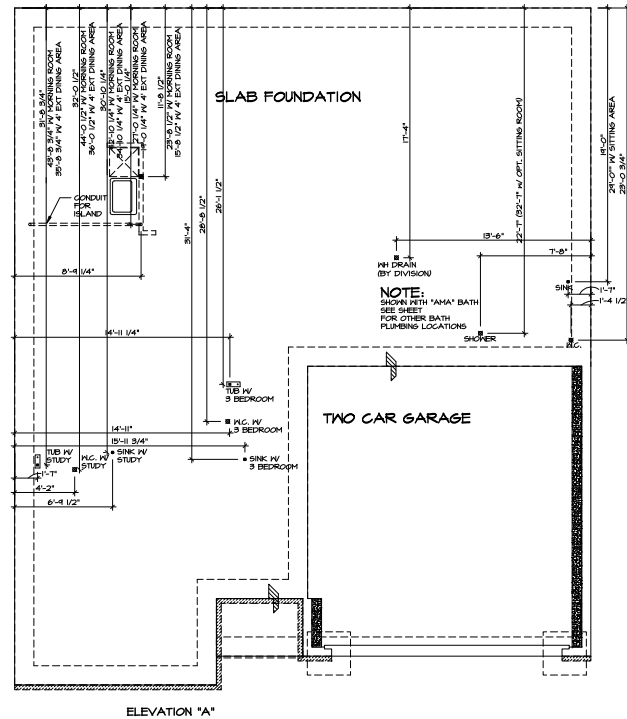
SLAB FOUNDATION

31'-8 3/4"
43'-8 3/4" W/ MORNING ROOM
35'-8 3/4" W/ 4' EXT DINING AREA
32'-0 1/2"
44'-0 1/2" W/ MORNING ROOM
36'-0 1/2" W/ 4' EXT DINING AREA
30'-10 1/4"
42'-10 1/4" W/ MORNING ROOM
34'-10 1/4" W/ 4' EXT DINING AREA
27'-0 1/4"
39'-0 1/4" W/ MORNING ROOM
31'-0 1/4" W/ 4' EXT DINING AREA
11'-8 1/2"
23'-8 1/2" W/ MORNING ROOM
15'-8 1/2" W/ 4' EXT DINING AREA

CONDUIT FOR ISLAND

8'-4 1/4"

31'-4"
28'-8 1/2"
26'-1 1/2"

17'-4"

22'-7" (32'-7" W/ OPT. SITTING ROOM)

19'-0"
29'-0" W/ SITTING AREA
23'-0 3/4"

WH DRAIN (BY DIVISION)

13'-6"
7'-8"

SINK
1'-7"
1'-4 1/2

NOTE:
SHOWN WITH "AMA" BATH
SEE SHEET
FOR OTHER BATH
PLUMBING LOCATIONS

SHOWER

W.C.

14'-11 1/4"

TUB W/ 3 BEDROOM

W.C. W/ 3 BEDROOM

TWO CAR GARAGE

14'-11"
15'-11 3/4"

SINK W/ 3 BEDROOM

TUB W/ STUDY
W.C. W/ STUDY
SINK W/ STUDY

1'-7"
4'-2"
6'-9 1/2"

ELEVATION "A"